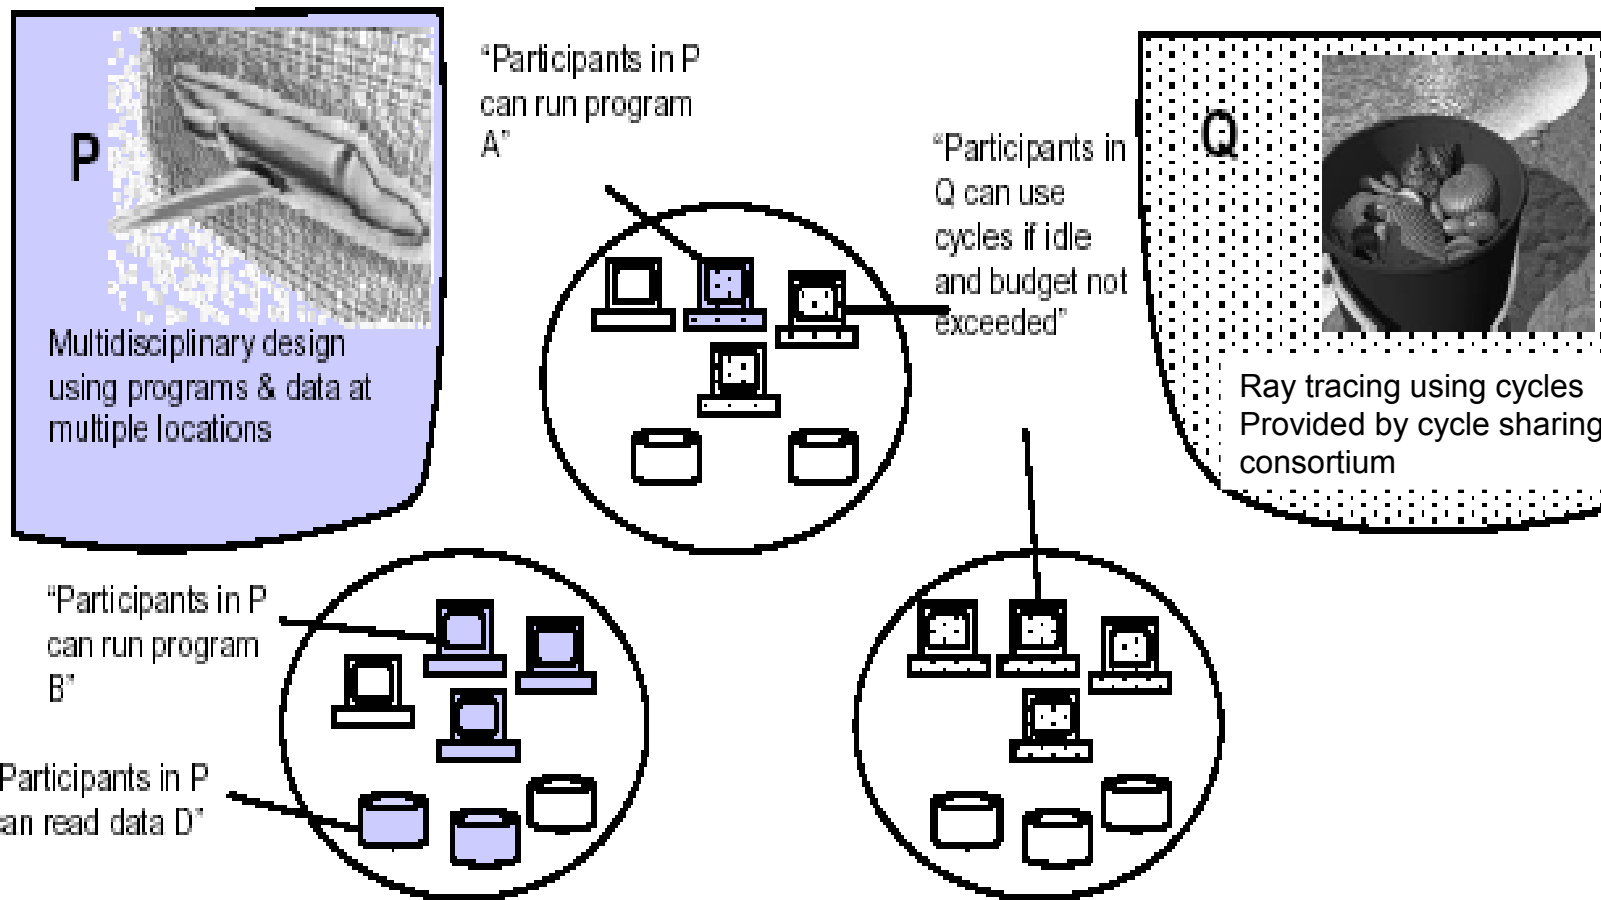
P

Multidisciplinary design using programs & data at multiple locations

"Participants in P can run program A"

"Participants in Q can use cycles if idle and budget not exceeded"

Q

Ray tracing using cycles Provided by cycle sharing consortium

"Participants in P can run program B"

Participants in P an read data D"